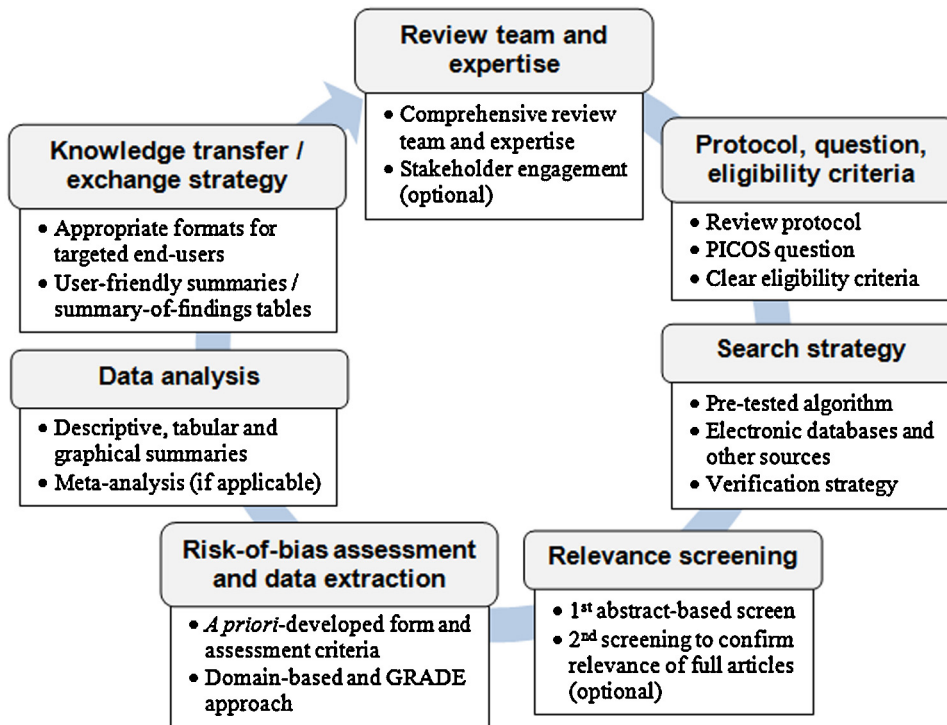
Review team and expertise

• Comprehensive review team and expertise
• Stakeholder engagement (optional)

Protocol, question, eligibility criteria

• Review protocol
• PICOS question
• Clear eligibility criteria

Search strategy

• Pre-tested algorithm
• Electronic databases and other sources
• Verification strategy

Relevance screening

• 1$^{st}$ abstract-based screen
• 2$^{nd}$ screening to confirm relevance of full articles (optional)

Risk-of-bias assessment and data extraction

• A priori-developed form and assessment criteria
• Domain-based and GRADE approach

Data analysis

• Descriptive, tabular and graphical summaries
• Meta-analysis (if applicable)

Knowledge transfer / exchange strategy

• Appropriate formats for targeted end-users
• User-friendly summaries / summary-of-findings tables